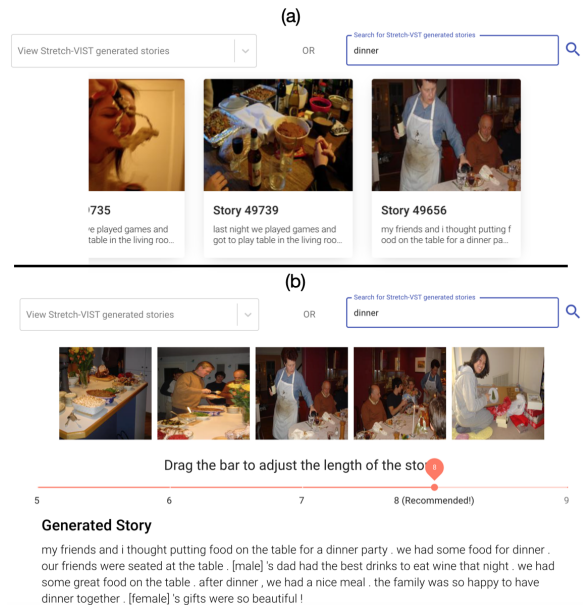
(a)

View Stretch-VIST generated stories

OR

Search for Stretch-VIST generated stories

dinner

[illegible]735

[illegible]e played games and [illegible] table in the living roo...

Story 49739

last night we played games and got to play table in the living roo...

Story 49656

my friends and i thought putting f ood on the table for a dinner pa...

(b)

View Stretch-VIST generated stories

OR

Search for Stretch-VST generated stories

dinner

Drag the bar to adjust the length of the sto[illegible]

8

5

6

7

8 (Recommended!)

9

Generated Story

my friends and i thought putting food on the table for a dinner party . we had some food for dinner . our friends were seated at the table . [male] 's dad had the best drinks to eat wine that night . we had some great food on the table . after dinner , we had a nice meal . the family was so happy to have dinner together . [female] 's gifts were so beautiful !